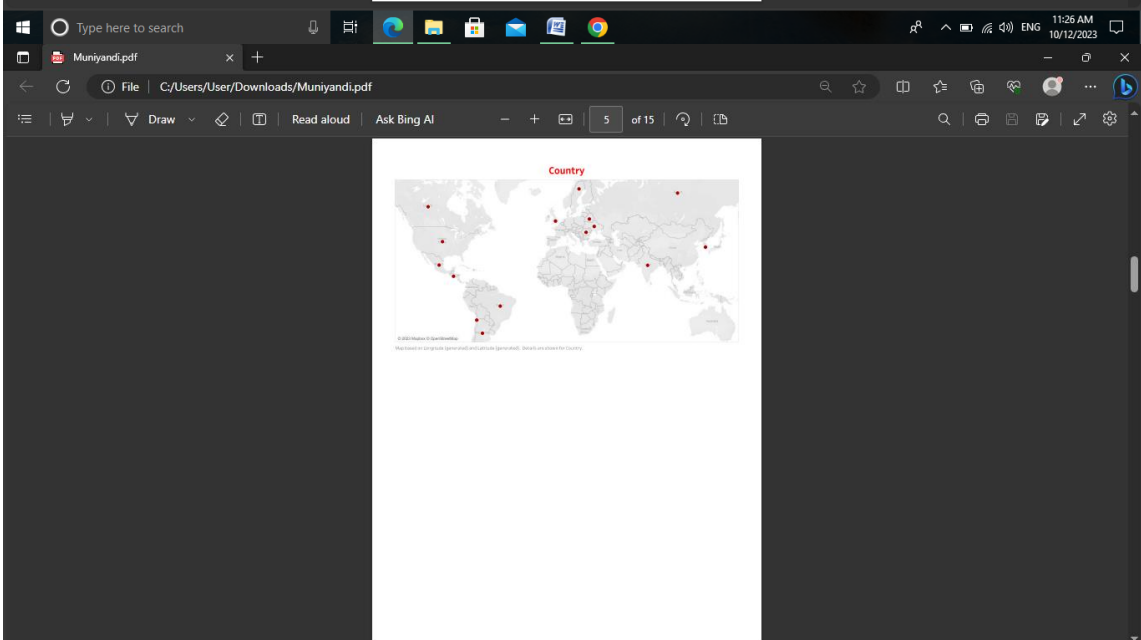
Type here to search

11:26 AM
10/12/2023

ENG

Muniyandi.pdf

File | C:/Users/User/Downloads/Muniyandi.pdf

Draw

Read aloud

Ask Bing AI

5

of 15

Country

© 2023 Mapbox © OpenStreetMap

Map based on Longitude (generated) and Latitude (generated). Details are shown for Country.